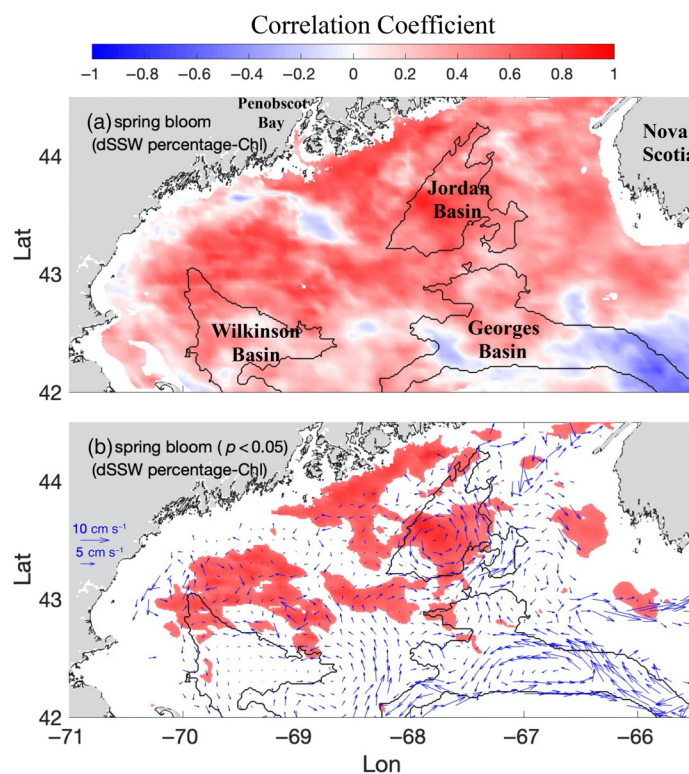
Correlation Coefficient

-1 −0.8 −0.6 −0.4 −0.2 0 0.2 0.4 0.6 0.8 1

(a) spring bloom (dSSW percentage-Chl)

Penobscot Bay

Nova Scotia

Jordan Basin

Wilkinson Basin

Georges Basin

Lat

44

43

42

(b) spring bloom ( $p < 0.05$) (dSSW percentage-Chl)

10 cm s$^{-1}$

5 cm s$^{-1}$

Lat

44

43

42

−71 −70 −69 −68 −67 −66

Lon